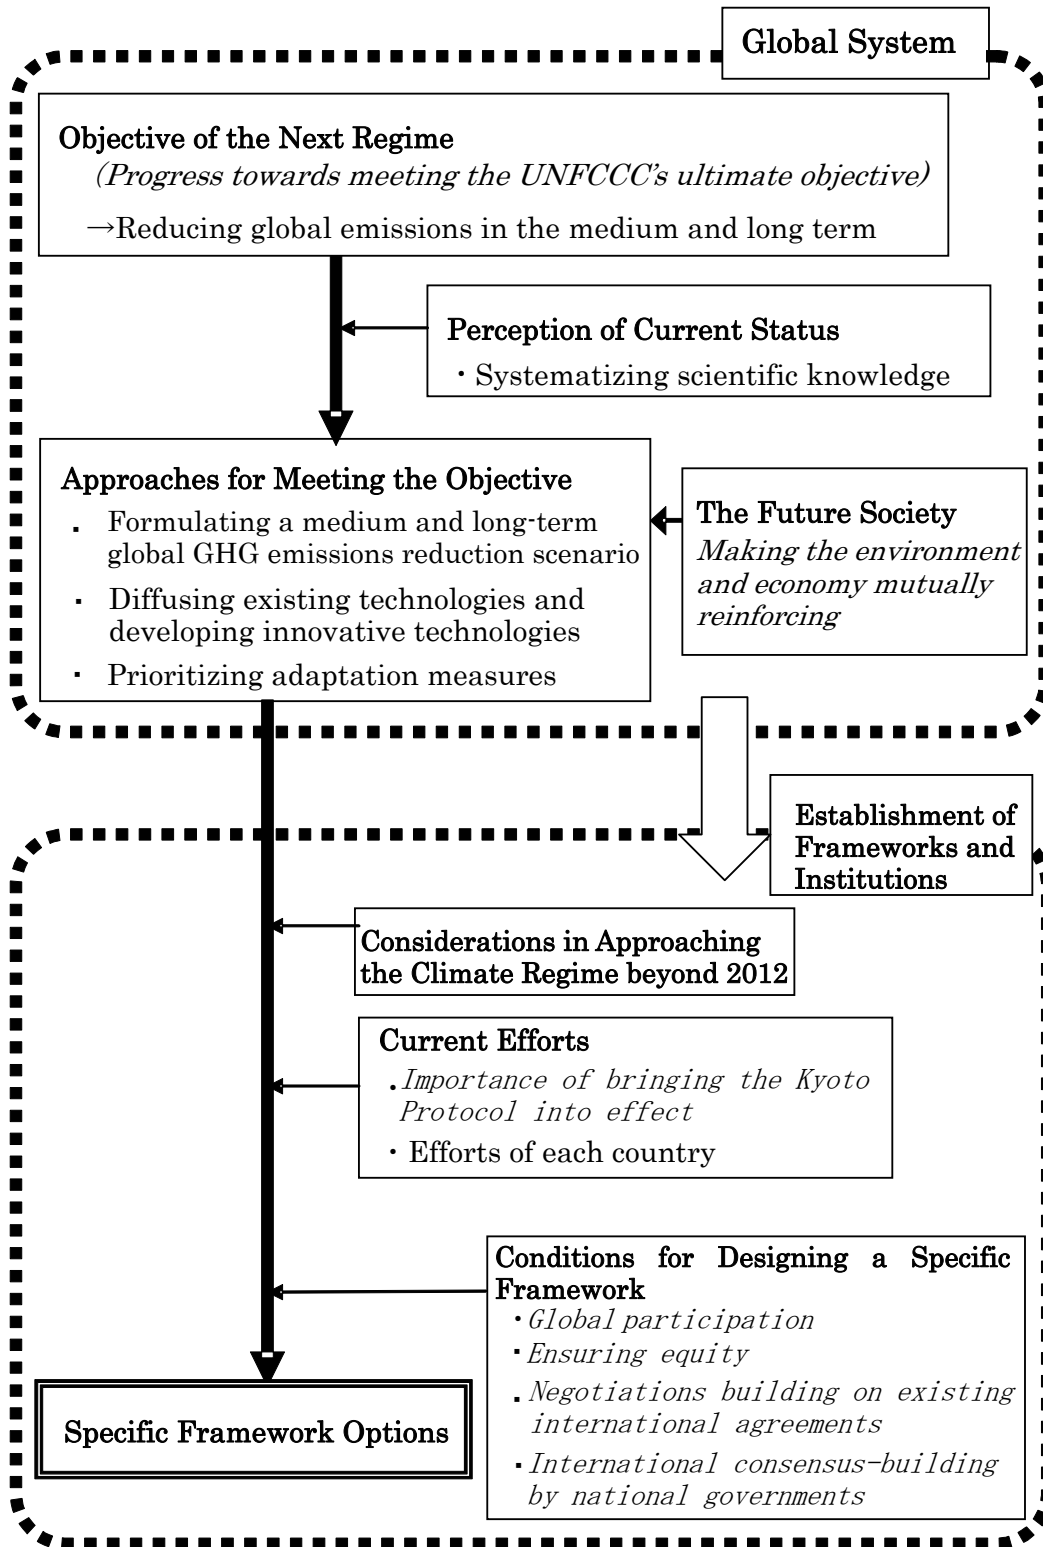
Global System

Objective of the Next Regime
(Progress towards meeting the UNFCCC's ultimate objective)
→Reducing global emissions in the medium and long term

Perception of Current Status
・Systematizing scientific knowledge

Approaches for Meeting the Objective
. Formulating a medium and long-term global GHG emissions reduction scenario
・ Diffusing existing technologies and developing innovative technologies
・ Prioritizing adaptation measures

The Future Society
Making the environment and economy mutually reinforcing

Establishment of Frameworks and Institutions

Considerations in Approaching the Climate Regime beyond 2012

Current Efforts
.Importance of bringing the Kyoto Protocol into effect
・Efforts of each country

Conditions for Designing a Specific Framework
・Global participation
・Ensuring equity
.Negotiations building on existing international agreements
・International consensus-building by national governments

Specific Framework Options